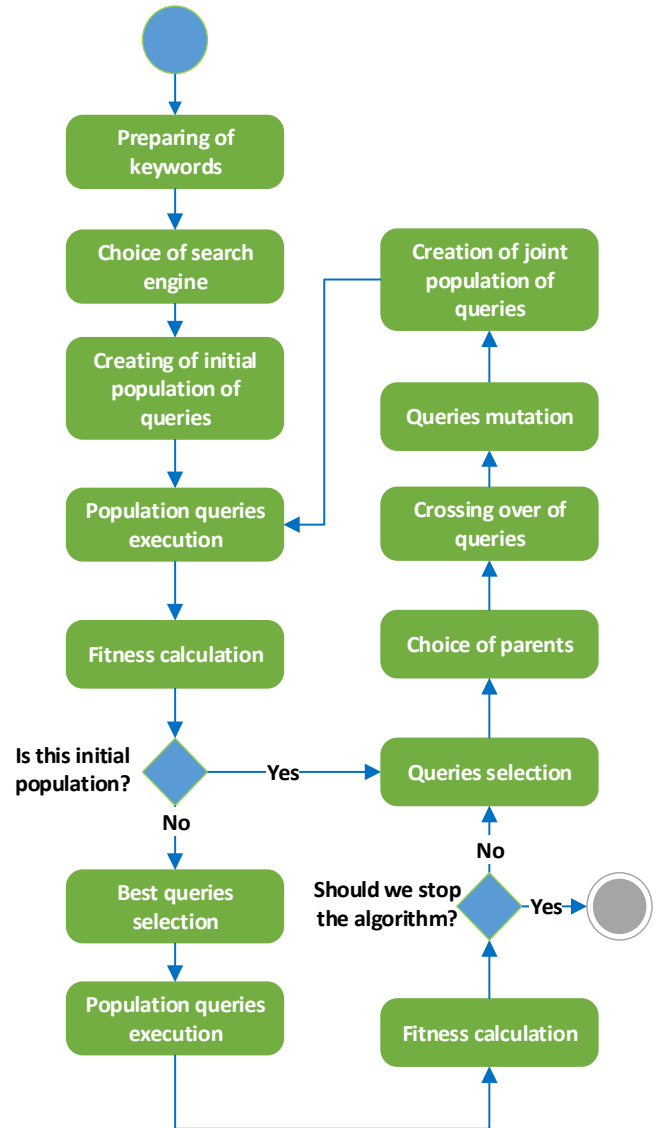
Preparing of keywords

Choice of search engine

Creating of initial population of queries

Population queries execution

Fitness calculation

Is this initial population?

Yes

No

Best queries selection

Population queries execution

Fitness calculation

Should we stop the algorithm?

Yes

No

Queries selection

Choice of parents

Crossing over of queries

Queries mutation

Creation of joint population of queries